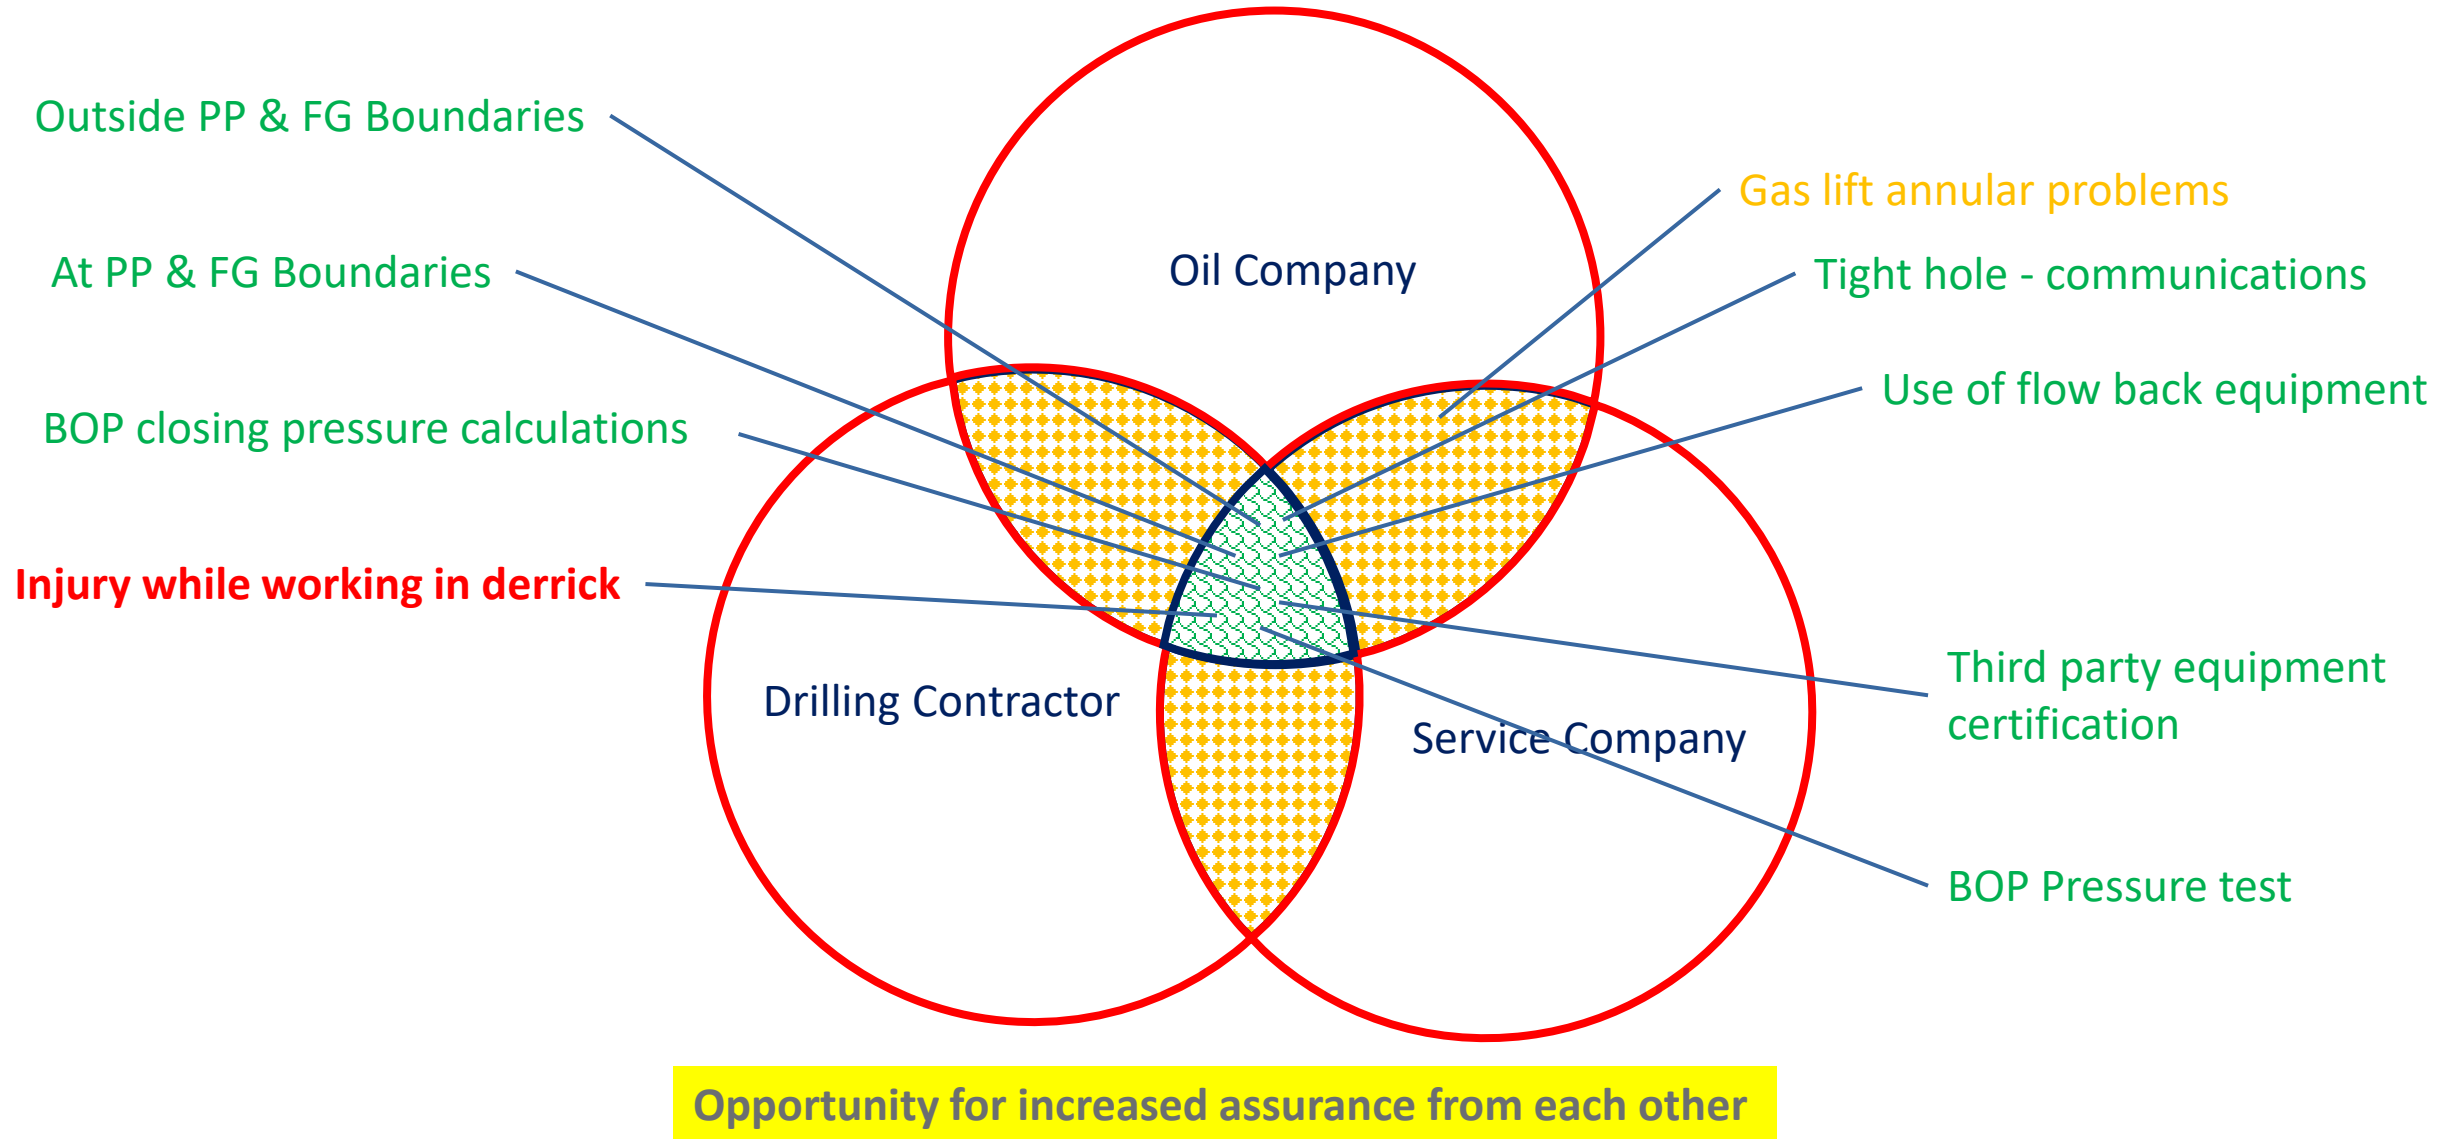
Outside PP & FG Boundaries

At PP & FG Boundaries

BOP closing pressure calculations

Injury while working in derrick

Oil Company

Gas lift annular problems

Tight hole - communications

Use of flow back equipment

Drilling Contractor

Service Company

Third party equipment certification

BOP Pressure test

Opportunity for increased assurance from each other